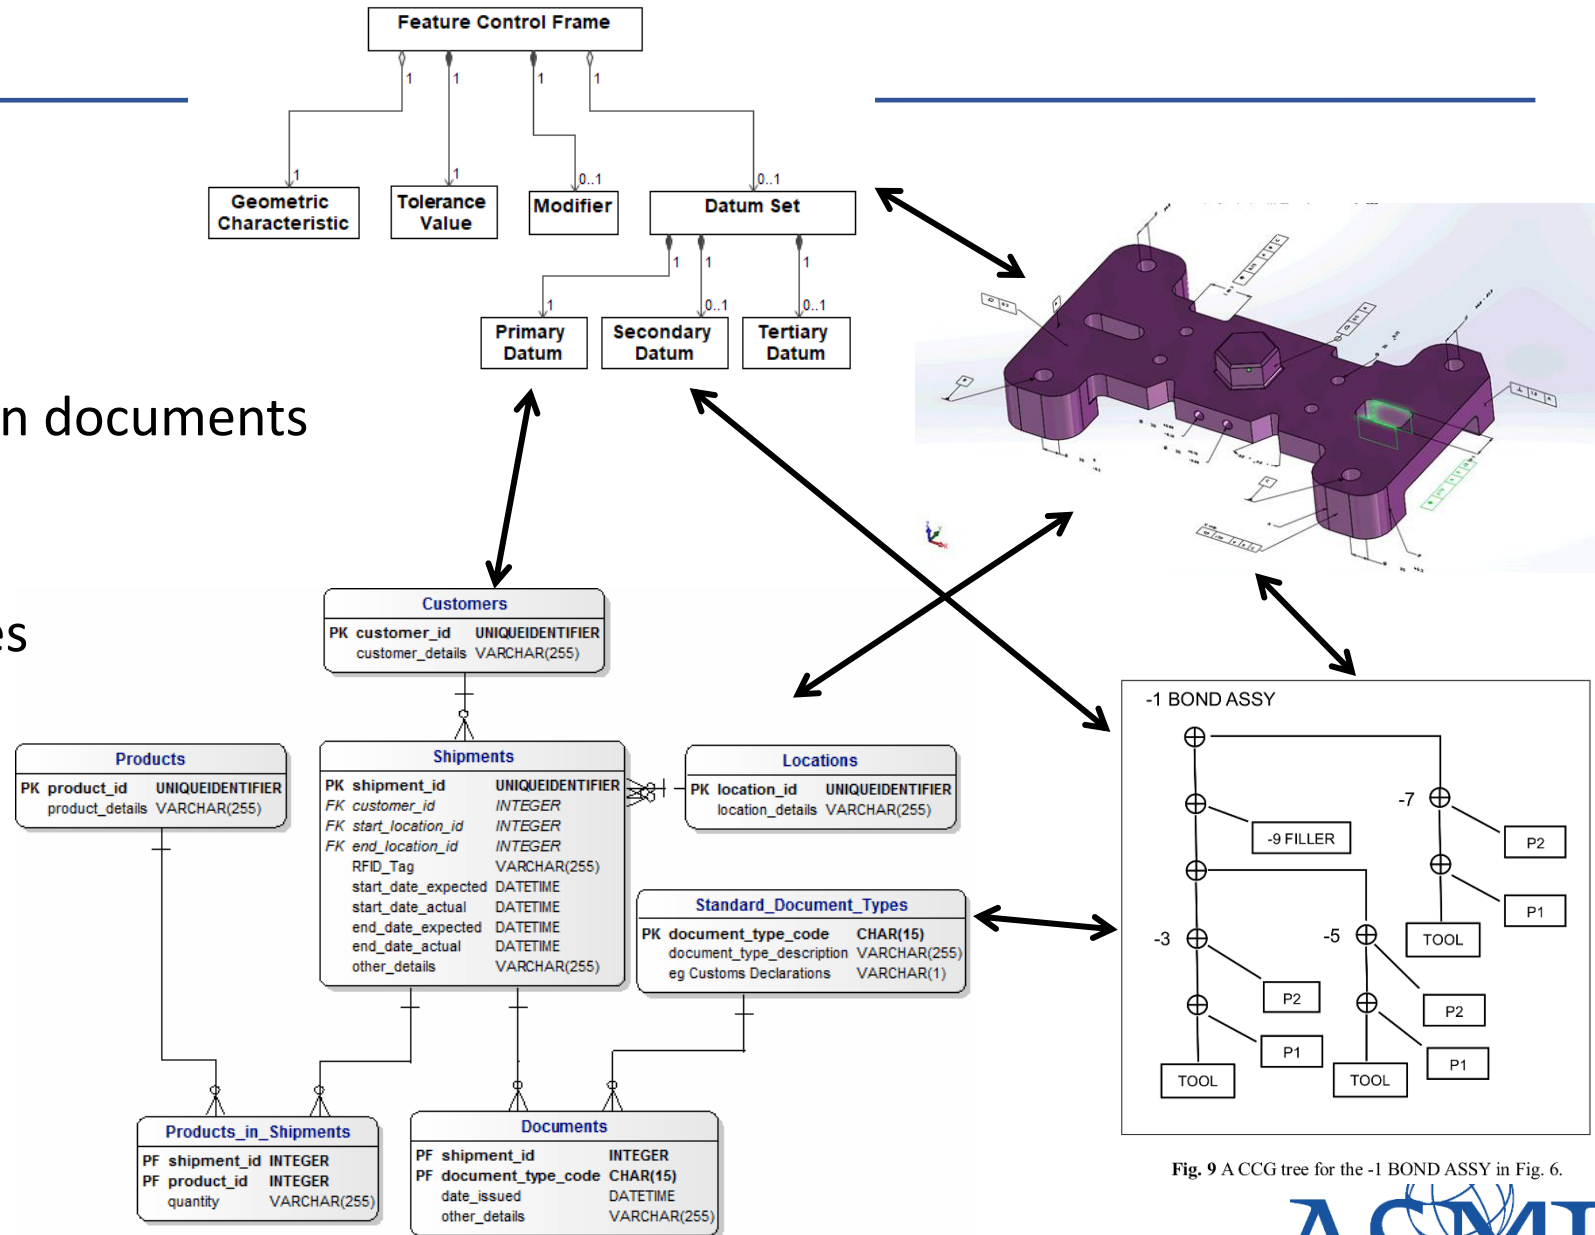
Feature Control Frame

1 1 1 1

1 1 0..1 0..1

Geometric Characteristic

Tolerance Value

Modifier

Datum Set

1 1 1

1 0..1 0..1

Primary Datum

Secondary Datum

Tertiary Datum

n documents

es

Customers

| PK | customer_id | UNIQUEIDENTIFIER |
|---|---|---|
| | customer_details | VARCHAR(255) |

Products

| PK | product_id | UNIQUEIDENTIFIER |
|---|---|---|
| | product_details | VARCHAR(255) |

Shipments

| PK | shipment_id | UNIQUEIDENTIFIER |
|---|---|---|
| FK | customer_id | INTEGER |
| FK | start_location_id | INTEGER |
| FK | end_location_id | INTEGER |
| | RFID_Tag | VARCHAR(255) |
| | start_date_expected | DATETIME |
| | start_date_actual | DATETIME |
| | end_date_expected | DATETIME |
| | end_date_actual | DATETIME |
| | other_details | VARCHAR(255) |

Locations

| PK | location_id | UNIQUEIDENTIFIER |
|---|---|---|
| | location_details | VARCHAR(255) |

Standard_Document_Types

| PK | document_type_code | CHAR(15) |
|---|---|---|
| | document_type_description | VARCHAR(255) |
| | eg Customs Declarations | VARCHAR(1) |

Products_in_Shipments

| PF | shipment_id | INTEGER |
|---|---|---|
| PF | product_id | INTEGER |
| | quantity | VARCHAR(255) |

Documents

| PF | shipment_id | INTEGER |
|---|---|---|
| PF | document_type_code | CHAR(15) |
| | date_issued | DATETIME |
| | other_details | VARCHAR(255) |

-1 BOND ASSY

-7

-9 FILLER

P2

P1

TOOL

-3

-5

P2

P2

P1

P1

TOOL

TOOL

Fig. 9 A CCG tree for the -1 BOND ASSY in Fig. 6.

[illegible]